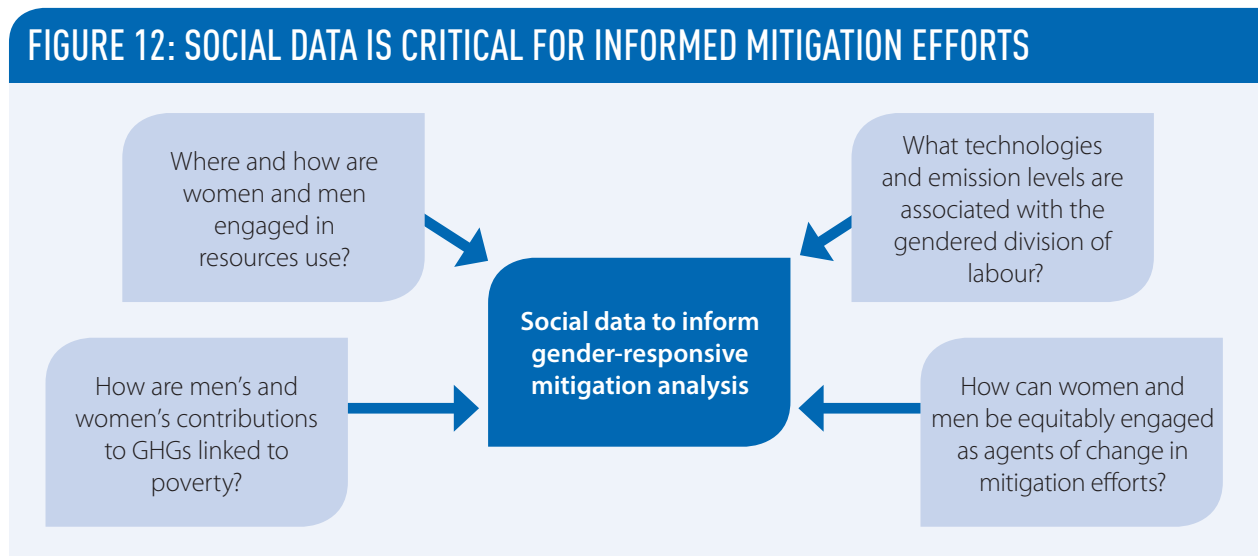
FIGURE 12: SOCIAL DATA IS CRITICAL FOR INFORMED MITIGATION EFFORTS

Where and how are women and men engaged in resources use?

What technologies and emission levels are associated with the gendered division of labour?

Social data to inform gender-responsive mitigation analysis

How are men's and women's contributions to GHGs linked to poverty?

How can women and men be equitably engaged as agents of change in mitigation efforts?